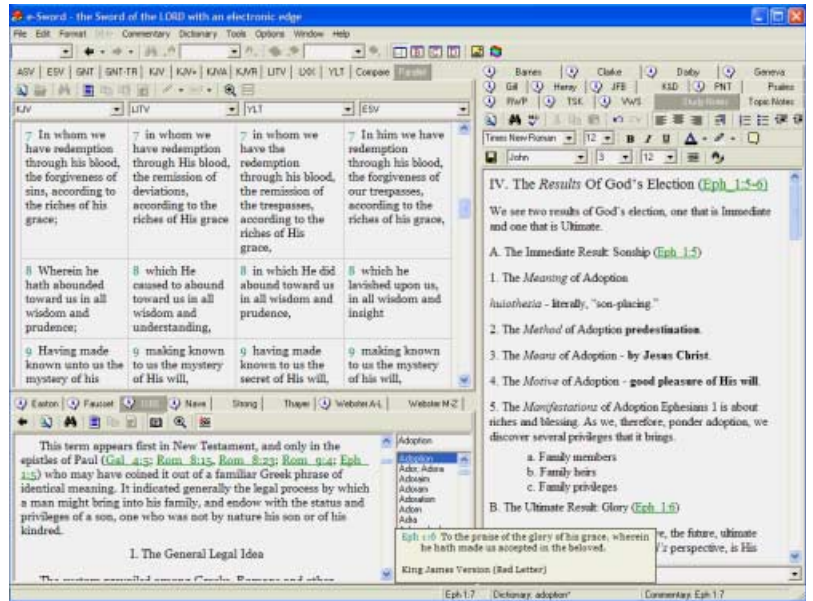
e-Sword - the Sword of the LORD with an electronic edge

File Edit Format Bible Commentary Dictionary Tools Options Window Help

ASV | ESV | GNT | GNT-TR | KJV | KJV+ | KJVA | KJVR | LITV | LXX | YLT | Compare | Parallel

KJV | LITV | YLT | ESV

| | | | |
|---|---|---|---|
| 7 In whom we have redemption through his blood, the forgiveness of sins, according to the riches of his grace; | 7 in whom we have redemption through His blood, the remission of deviations, according to the riches of His grace | 7 in whom we have the redemption through his blood, the remission of the trespasses, according to the riches of His grace, | 7 In him we have redemption through his blood, the forgiveness of our trespasses, according to the riches of his grace, |
| 8 Wherein he hath abounded toward us in all wisdom and prudence; | 8 which He caused to abound toward us in all wisdom and understanding, | 8 in which He did abound toward us in all wisdom and prudence, | 8 which he lavished upon us, in all wisdom and insight |
| 9 Having made known unto us the mystery of his | 9 making known to us the mystery of His will, | 9 having made known to us the secret of His will, | 9 making known to us the mystery of his will, |

Easton | Fausset | ISBE | Nave | Strong | Thayer | Webster A-L | Webster M-Z

This term appears first in New Testament, and only in the epistles of Paul (Gal_4:5; Rom_8:15, Rom_8:23; Rom_9:4; Eph_1:5) who may have coined it out of a familiar Greek phrase of identical meaning. It indicated generally the legal process by which a man might bring into his family, and endow with the status and privileges of a son, one who was not by nature his son or of his kindred.

1. The General Legal Idea

The custom prevailed among Greeks, Romans and other

Adoption
Adoption
Ador, Adora
Adoraim
Adoram
Adorration
Adon
Adra

Barnes | Clarke | Darby | Geneva | Gill | Henry | JFB | K&D | PNT | Psalms | RWP | TSK | VWS | Study Notes | Topic Notes

Times New Roman | 12 | B | I | U
John | 3 | 12

IV. The Results Of God's Election (Eph_1:5-6)

We see two results of God's election, one that is Immediate and one that is Ultimate.

A. The Immediate Result: Sonship (Eph_1:5)

1. The Meaning of Adoption

huiothesia - literally, "son-placing."

2. The Method of Adoption predestination.

3. The Means of Adoption - by Jesus Christ.

4. The Motive of Adoption - good pleasure of His will.

5. The Manifestations of Adoption Ephesians 1 is about riches and blessing. As we, therefore, ponder adoption, we discover several privileges that it brings.

a. Family members
b. Family heirs
c. Family privileges

B. The Ultimate Result: Glory (Eph_1:6)

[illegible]e, the future, ultimate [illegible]'s perspective, is His

Eph 1:6 To the praise of the glory of his grace, wherein he hath made us accepted in the beloved.

King James Version (Red Letter)

Eph 1:7 | Dictionary: adoption* | Commentary: Eph 1:7